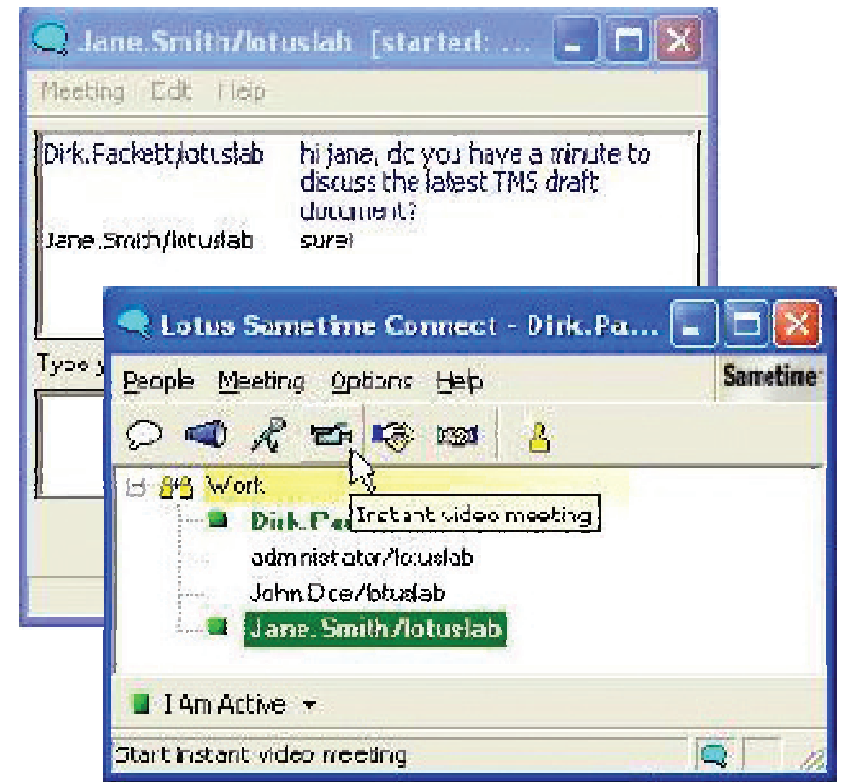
Jane.Smith/lotuslab [started: ...

Meeting Edit Help

Dirk.Fackett/lotuslab hi jane, do you have a minute to discuss the latest TMS draft document?

Jane.Smith/lotuslab sure!

Type y

Lotus Sametime Connect - Dirk.Pa...

People Meeting Options Help

Sametime

Work

Dirk.Pa

Instant video meeting

administrator/lotuslab

John Doe/lotuslab

Jane.Smith/lotuslab

I Am Active

Start instant video meeting